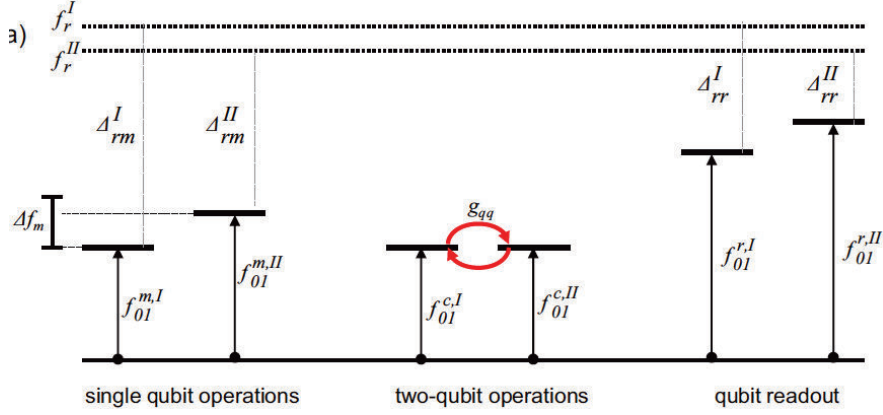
a)

$f_r^I$

$f_r^{II}$

$\Delta_{rm}^I$

$\Delta_{rm}^{II}$

$\Delta f_m$

$f_{01}^{m,I}$

$f_{01}^{m,II}$

$g_{qq}$

$f_{01}^{c,I}$

$f_{01}^{c,II}$

$\Delta_{rr}^I$

$\Delta_{rr}^{II}$

$f_{01}^{r,I}$

$f_{01}^{r,II}$

single qubit operations

two-qubit operations

qubit readout